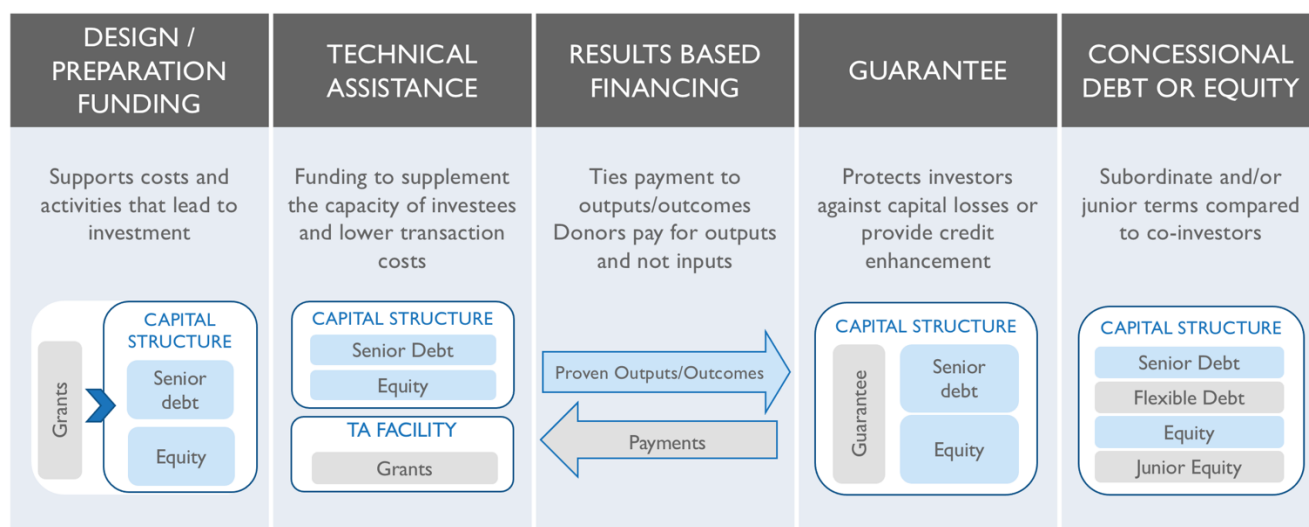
DESIGN / PREPARATION FUNDING

Supports costs and activities that lead to investment

Grants

CAPITAL STRUCTURE

Senior debt

Equity

TECHNICAL ASSISTANCE

Funding to supplement the capacity of investees and lower transaction costs

CAPITAL STRUCTURE

Senior Debt

Equity

TA FACILITY

Grants

RESULTS BASED FINANCING

Ties payment to outputs/outcomes Donors pay for outputs and not inputs

Proven Outputs/Outcomes

Payments

GUARANTEE

Protects investors against capital losses or provide credit enhancement

CAPITAL STRUCTURE

Guarantee

Senior debt

Equity

CONCESSIONAL DEBT OR EQUITY

Subordinate and/or junior terms compared to co-investors

CAPITAL STRUCTURE

Senior Debt

Flexible Debt

Equity

Junior Equity